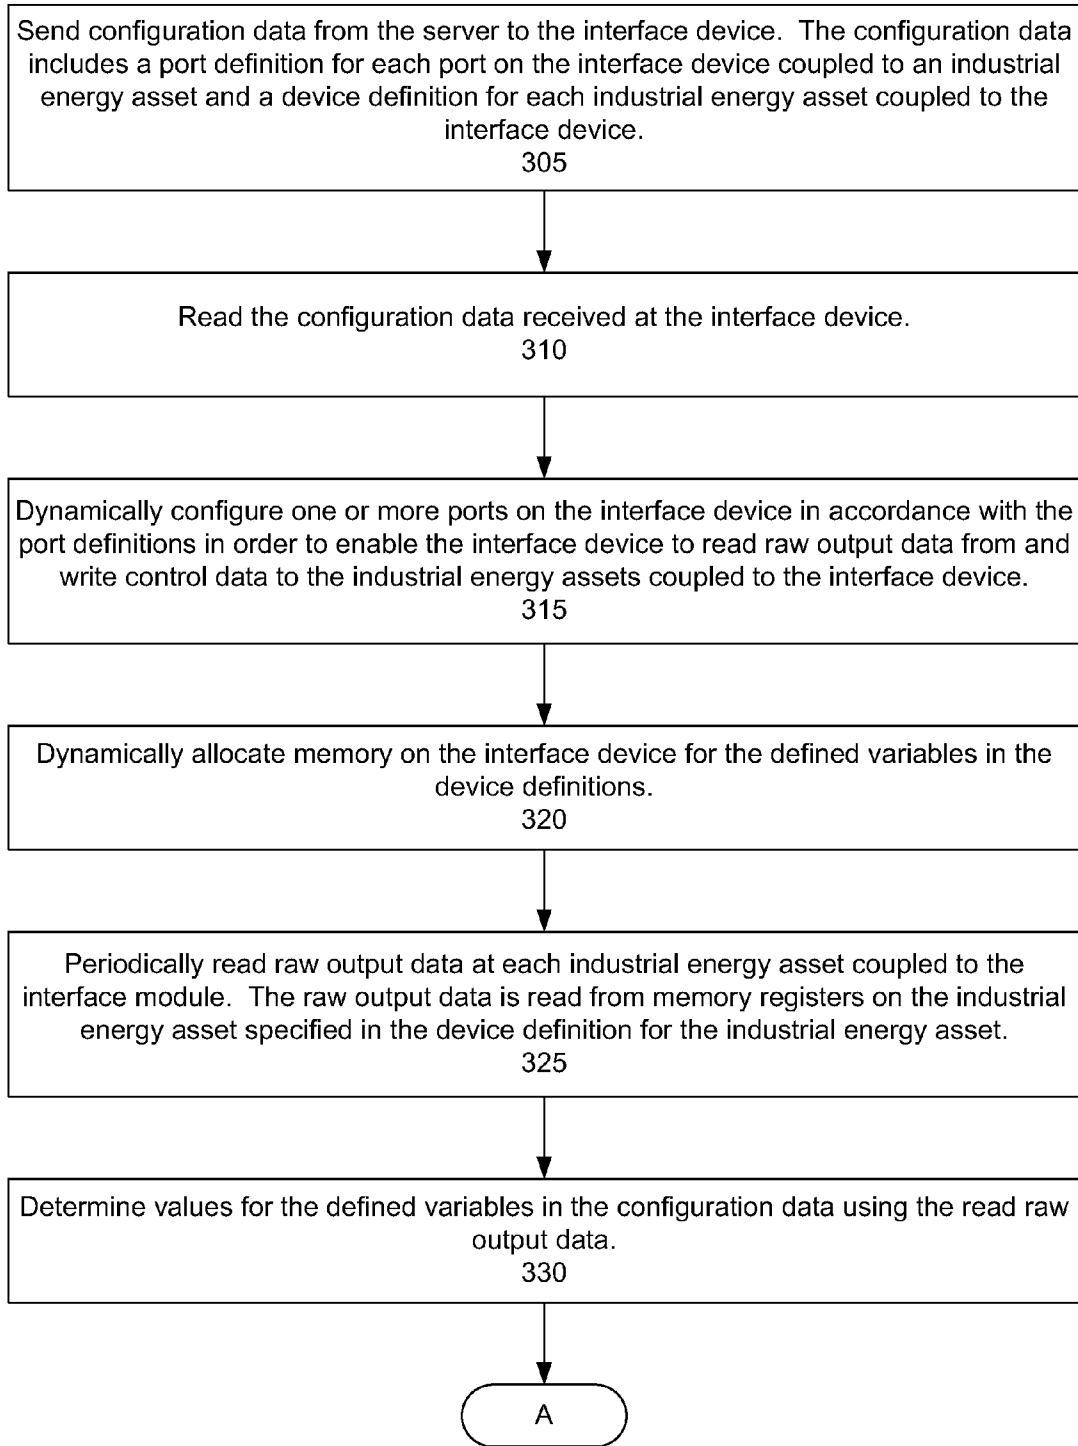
Send configuration data from the server to the interface device. The configuration data includes a port definition for each port on the interface device coupled to an industrial energy asset and a device definition for each industrial energy asset coupled to the interface device.
305

Read the configuration data received at the interface device.
310

Dynamically configure one or more ports on the interface device in accordance with the port definitions in order to enable the interface device to read raw output data from and write control data to the industrial energy assets coupled to the interface device.
315

Dynamically allocate memory on the interface device for the defined variables in the device definitions.
320

Periodically read raw output data at each industrial energy asset coupled to the interface module. The raw output data is read from memory registers on the industrial energy asset specified in the device definition for the industrial energy asset.
325

Determine values for the defined variables in the configuration data using the read raw output data.
330

A